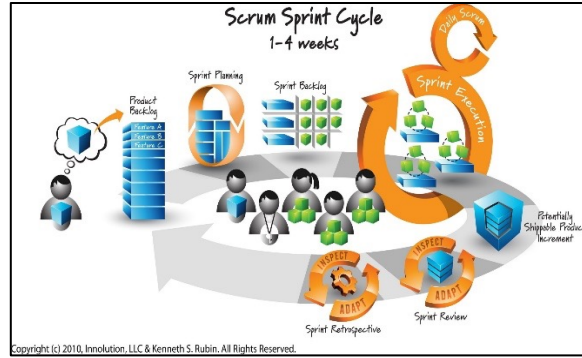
Scrum Sprint Cycle
1-4 weeks

Daily Scrum

Sprint Planning

Sprint Backlog

Product Backlog

Feature A
Feature B
Feature C

Sprint Execution

Potentially Shippable Product Increment

INSPECT
ADAPT

Sprint Retrospective

INSPECT
ADAPT

Sprint Review

Copyright (c) 2010, Innolution, LLC & Kenneth S. Rubin. All Rights Reserved.